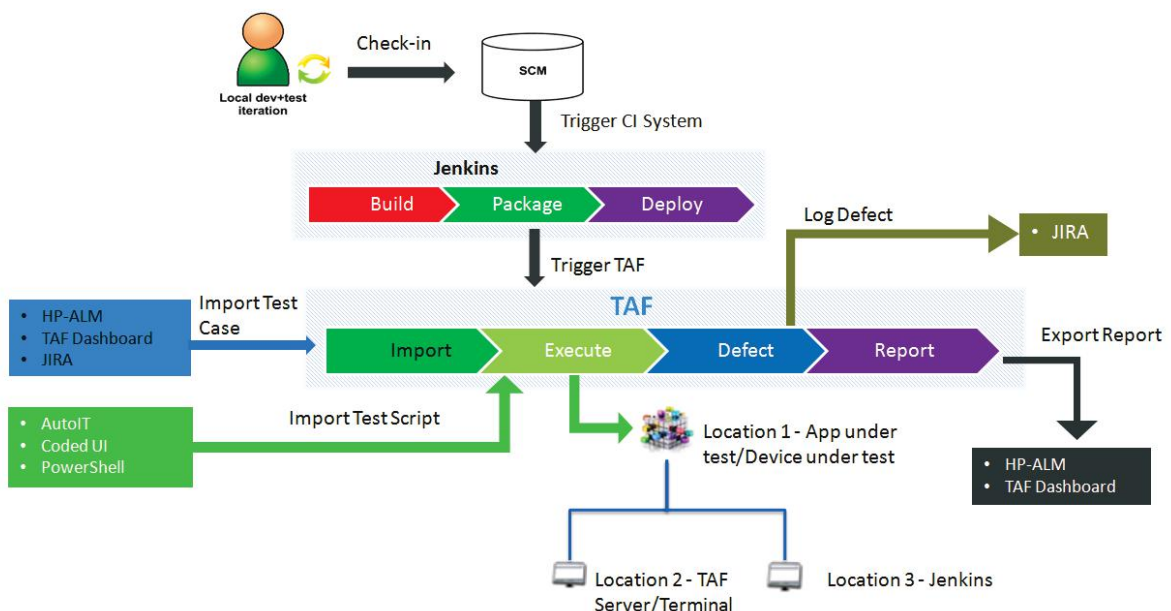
Local dev+test iteration

Check-in

SCM

Trigger CI System

Jenkins

Build

Package

Deploy

Log Defect

• JIRA

Trigger TAF

• HP-ALM
• TAF Dashboard
• JIRA

Import Test Case

TAF

Import

Execute

Defect

Report

Export Report

• AutoIT
• Coded UI
• PowerShell

Import Test Script

Location 1 - App under test/Device under test

• HP-ALM
• TAF Dashboard

Location 2 - TAF Server/Terminal

Location 3 - Jenkins